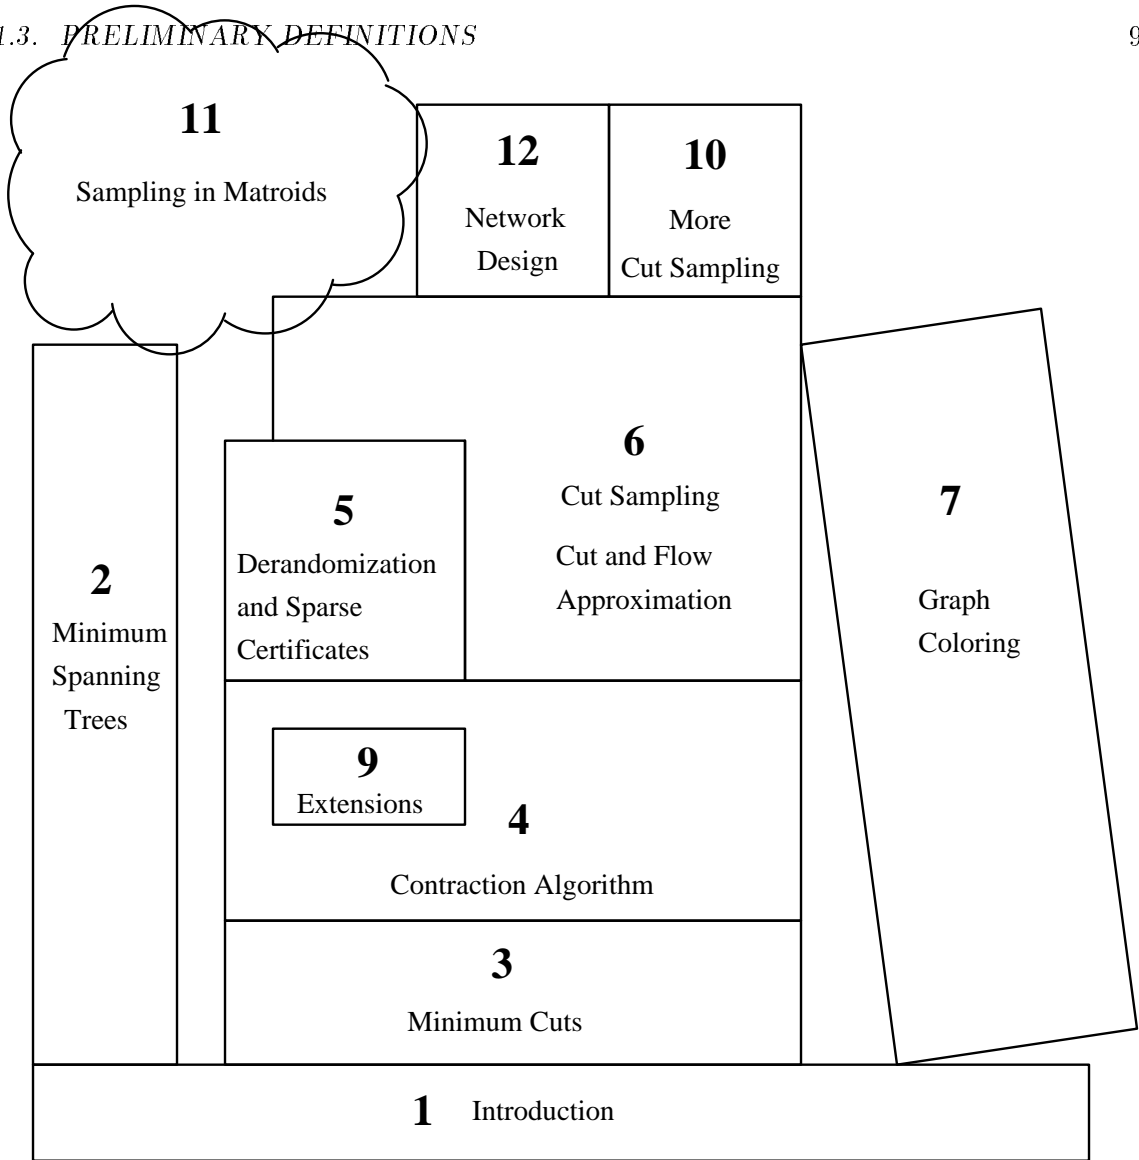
1.3. PRELIMINARY DEFINITIONS 9

11
Sampling in Matroids

12
Network Design

10
More Cut Sampling

6
Cut Sampling
Cut and Flow Approximation

5
Derandomization and Sparse Certificates

7
Graph Coloring

2
Minimum Spanning Trees

9
Extensions

4
Contraction Algorithm

3
Minimum Cuts

1 Introduction